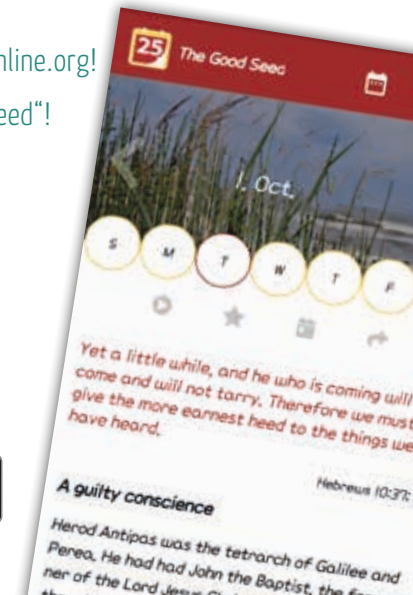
nline.org!

eed"!

25 The Good Seed

1. Oct.

S M T W T F

Yet a little while, and he who is coming will come and will not tarry. Therefore we must give the more earnest heed to the things we have heard.

Hebrews 10:37;

A guilty conscience

Herod Antipas was the tetrarch of Galilee and Perea. He had had John the Baptist, the fore-ner of the Lord Jesus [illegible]